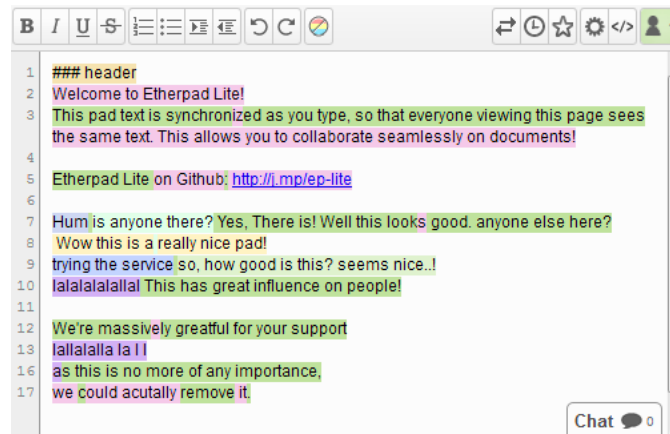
B I U S

1 ### header
2 Welcome to Etherpad Lite!
3 This pad text is synchronized as you type, so that everyone viewing this page sees the same text. This allows you to collaborate seamlessly on documents!
4
5 Etherpad Lite on Github: http://j.mp/ep-lite
6
7 Hum is anyone there? Yes, There is! Well this looks good. anyone else here?
8 Wow this is a really nice pad!
9 trying the service so, how good is this? seems nice..!
10 lalalalalallal This has great influence on people!
11
12 We're massively greatful for your support
13 lallalalla la l l
16 as this is no more of any importance,
17 we could acutally remove it.

Chat 0